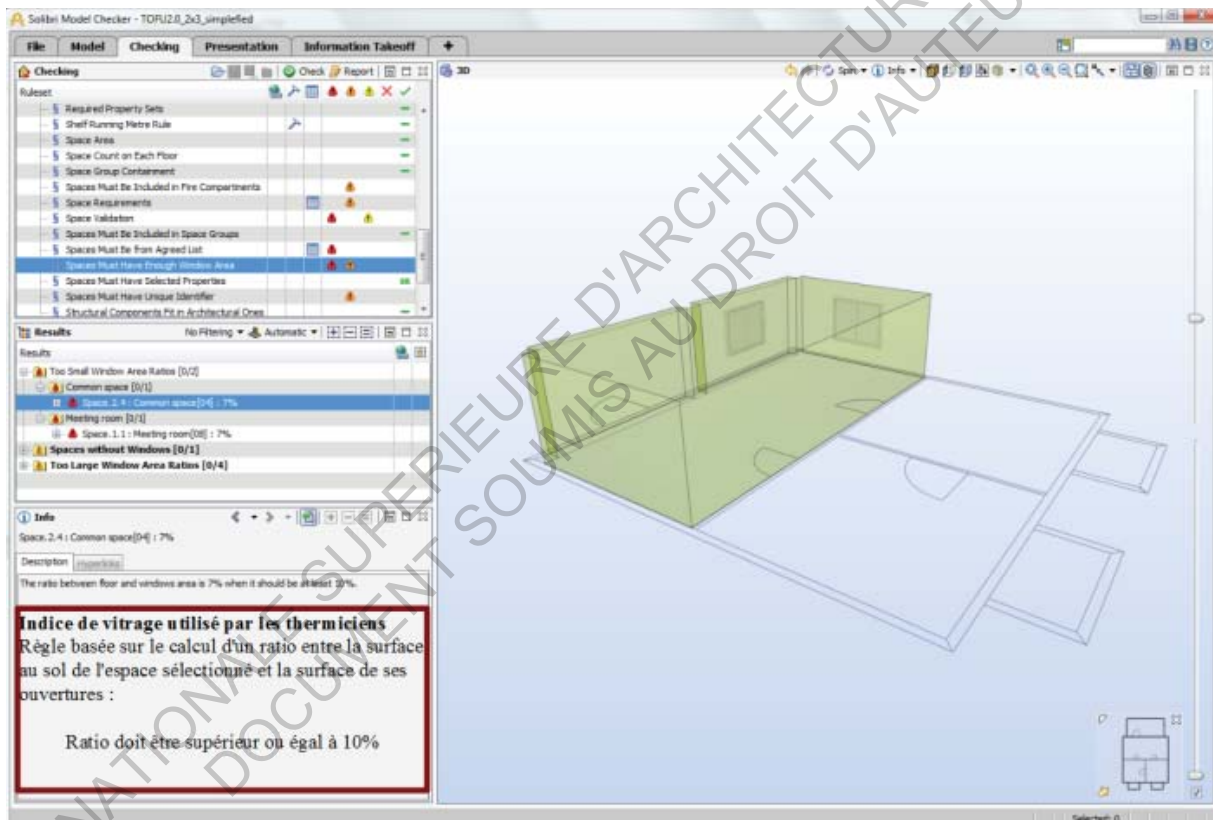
Solibri Model Checker - TORU2.0_2x3_simplified

File | Model | Checking | Presentation | Information Takeoff | +

Checking

Check | Report

3D

Spin | Info

Ruleset

§ Required Property Sets
§ Shelf Running Metre Rule
§ Space Area
§ Space Count on Each Floor
§ Space Group Containment
§ Spaces Must Be Included in Fire Compartments
§ Space Requirements
§ Space Validation
§ Spaces Must Be Included in Space Groups
§ Spaces Must Be from Agreed List
§ Spaces Must Have Enough Window Area
§ Spaces Must Have Selected Properties
§ Spaces Must Have Unique Identifier
§ Structural Components Fit in Architectural Ones

Results

No Filtering | Automatic

Results

Too Small Window Area Ratios [0/2]
Common space [0/1]
Space.2.4 : Common space[04] : 7%
Meeting room [0/1]
Space.1.1 : Meeting room[08] : 7%
Spaces without Windows [0/1]
Too Large Window Area Ratios [0/4]

Info

Space.2.4 : Common space[04] : 7%

Description | Hyperlinks

The ratio between floor and windows area is 7% when it should be at least 10%.

Indice de vitrage utilisé par les thermiciens
Règle basée sur le calcul d'un ratio entre la surface au sol de l'espace sélectionné et la surface de ses ouvertures :

Ratio doit être supérieur ou égal à 10%

Selected: 0

ÉCOLE NATIONALE SUPÉRIEURE D'ARCHITECTURE
DOCUMENT SOUMIS AU DROIT D'AUTEUR